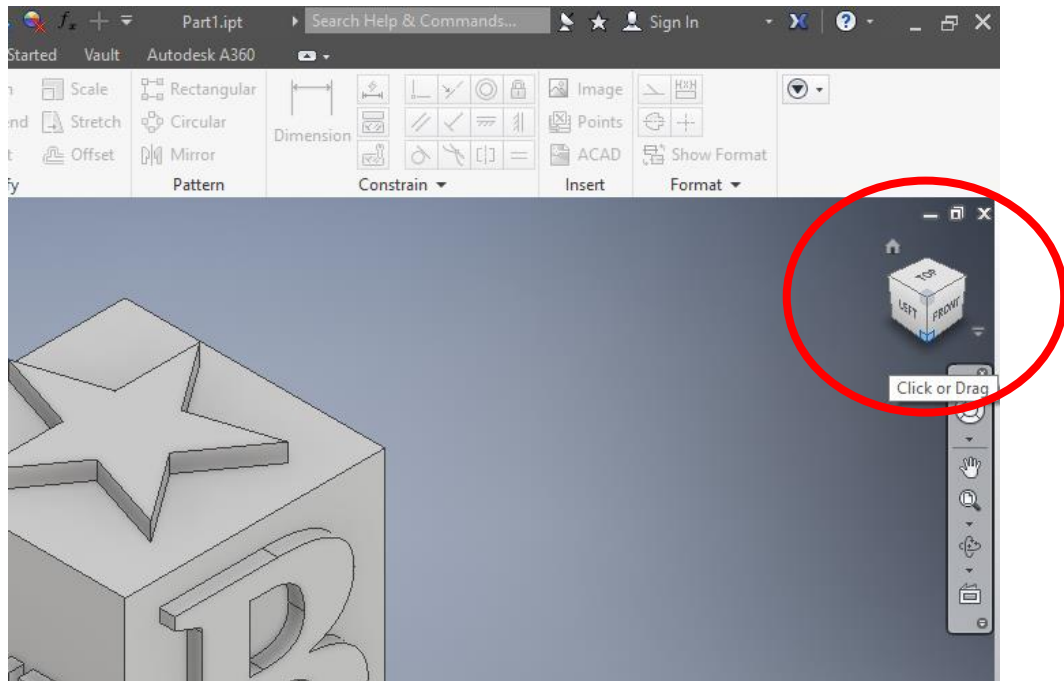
$f_x$ Part1.ipt Search Help & Commands... Sign In

Started Vault Autodesk A360

n Scale Rectangular Dimension Image
nd Stretch Circular Points
t Offset Mirror ACAD Show Format
fy Pattern Constrain Insert Format

TOP
LEFT FRONT

Click or Drag